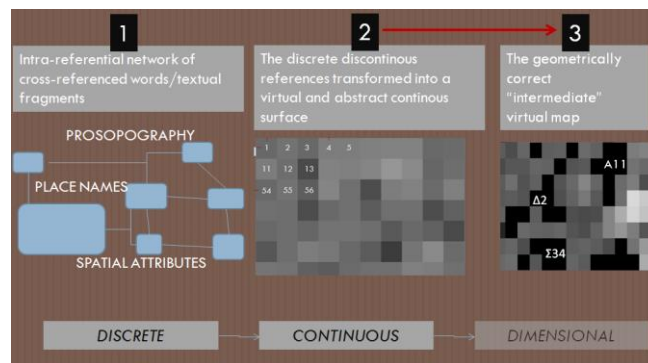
1

Intra-referential network of cross-referenced words/textual fragments

PROSOPOGRAPHY

PLACE NAMES

SPATIAL ATTRIBUTES

2

The discrete discontinous references transformed into a virtual and abstract continous surface

| 1 | 2 | 3 | 4 | 5 |
|---|---|---|---|---|
| 11 | 12 | 13 | | |
| 54 | 55 | 56 | | |

3

The geometrically correct "intermediate" virtual map

A11

Δ2

Σ34

DISCRETE

CONTINUOUS

DIMENSIONAL